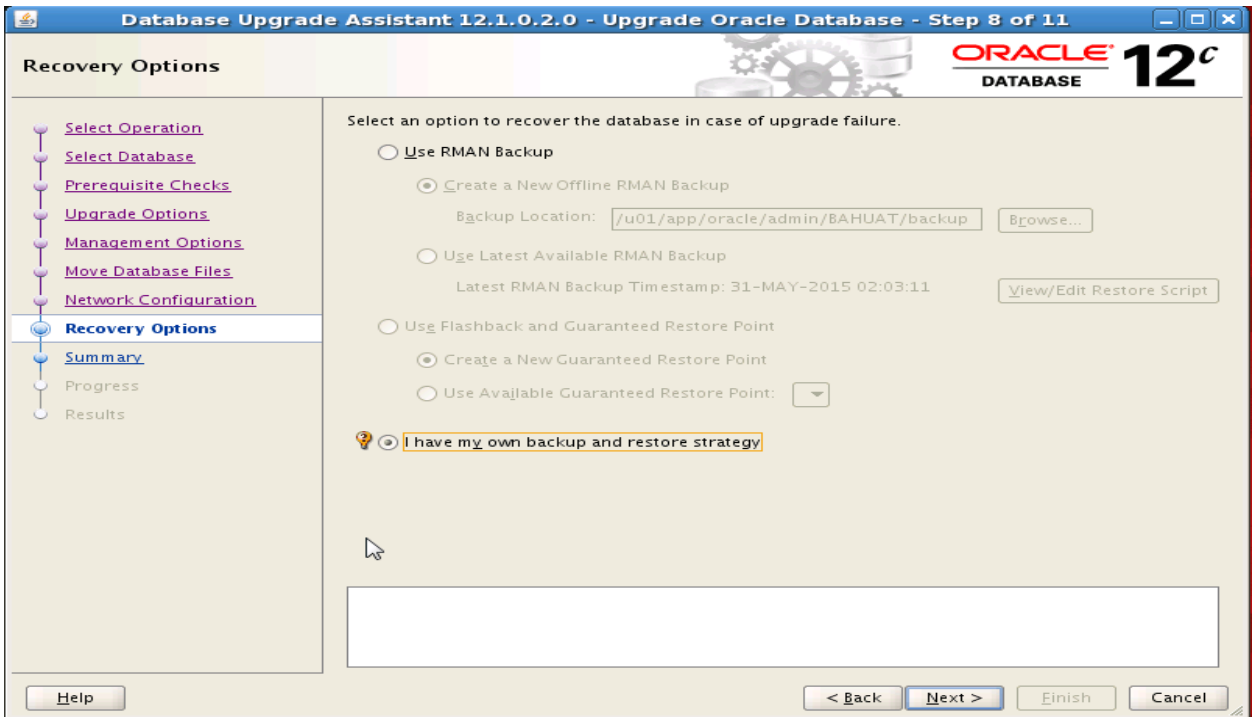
Database Upgrade Assistant 12.1.0.2.0 - Upgrade Oracle Database - Step 8 of 11

Recovery Options

ORACLE DATABASE 12c

Select Operation
Select Database
Prerequisite Checks
Upgrade Options
Management Options
Move Database Files
Network Configuration
Recovery Options
Summary
Progress
Results

Select an option to recover the database in case of upgrade failure.

Use RMAN Backup

Create a New Offline RMAN Backup

Backup Location: /u01/app/oracle/admin/BAHUAT/backup Browse...

Use Latest Available RMAN Backup

Latest RMAN Backup Timestamp: 31-MAY-2015 02:03:11 View/Edit Restore Script

Use Flashback and Guaranteed Restore Point

Create a New Guaranteed Restore Point

Use Available Guaranteed Restore Point:

I have my own backup and restore strategy

Help

< Back Next > Finish Cancel